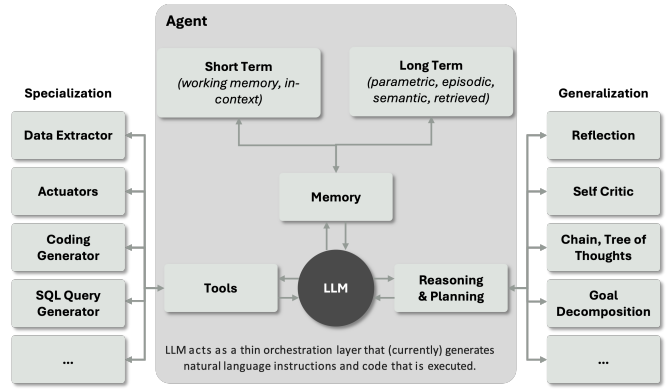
Agent

Short Term
(working memory, in-context)

Long Term
(parametric, episodic, semantic, retrieved)

Memory

Tools

LLM

Reasoning & Planning

LLM acts as a thin orchestration layer that (currently) generates natural language instructions and code that is executed.

Specialization

Data Extractor

Actuators

Coding Generator

SQL Query Generator

...

Generalization

Reflection

Self Critic

Chain, Tree of Thoughts

Goal Decomposition

...